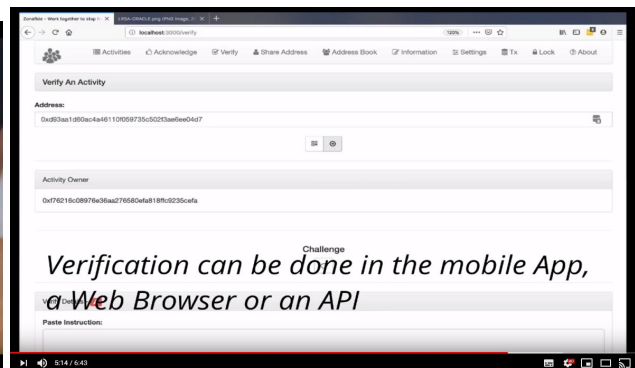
Zoroflex - Work together to stop ... ×
LINIA-ORACLE.png (PNG Image, ... ×
+
localhost:3000/verify
120%
Activities
Acknowledge
Verify
Share Address
Address Book
Information
Settings
Tx
Lock
About
Verify An Activity
Address:
0xd93aa1d60ac4a46110f059735c502f3ae6ee04d7
Activity Owner
0xf76216c08976e36aa276580efa818ffc9235cefa
Challenge
Verification can be done in the mobile App, a Web Browser or an API
Verify Details
Paste Instruction:
5:14 / 6:43